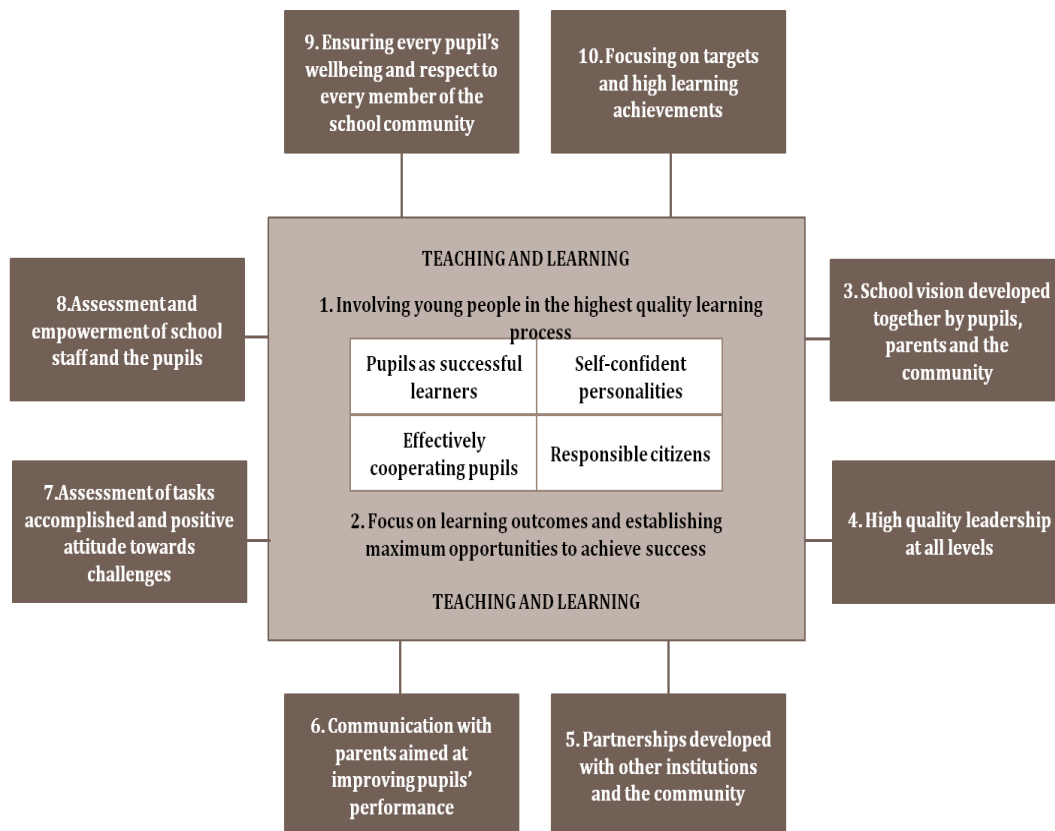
9. Ensuring every pupil's wellbeing and respect to every member of the school community

10. Focusing on targets and high learning achievements

8.Assessment and empowerment of school staff and the pupils

TEACHING AND LEARNING

1. Involving young people in the highest quality learning process

| Pupils as successful learners | Self-confident personalities |
|---|---|
| Effectively cooperating pupils | Responsible citizens |

2. Focus on learning outcomes and establishing maximum opportunities to achieve success

TEACHING AND LEARNING

3. School vision developed together by pupils, parents and the community

7.Assessment of tasks accomplished and positive attitude towards challenges

4. High quality leadership at all levels

6. Communication with parents aimed at improving pupils' performance

5. Partnerships developed with other institutions and the community